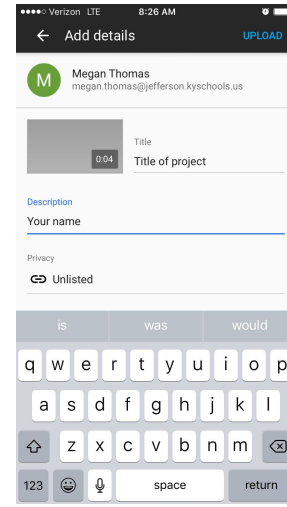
●●●●○ Verizon LTE 8:26 AM

Add details UPLOAD

M
Megan Thomas
megan.thomas@jefferson.kyschools.us

0:04

Title
Title of project

Description
Your name

Privacy
Unlisted

is was would

q w e r t y u i o p
a s d f g h j k l
z x c v b n m
123 space return